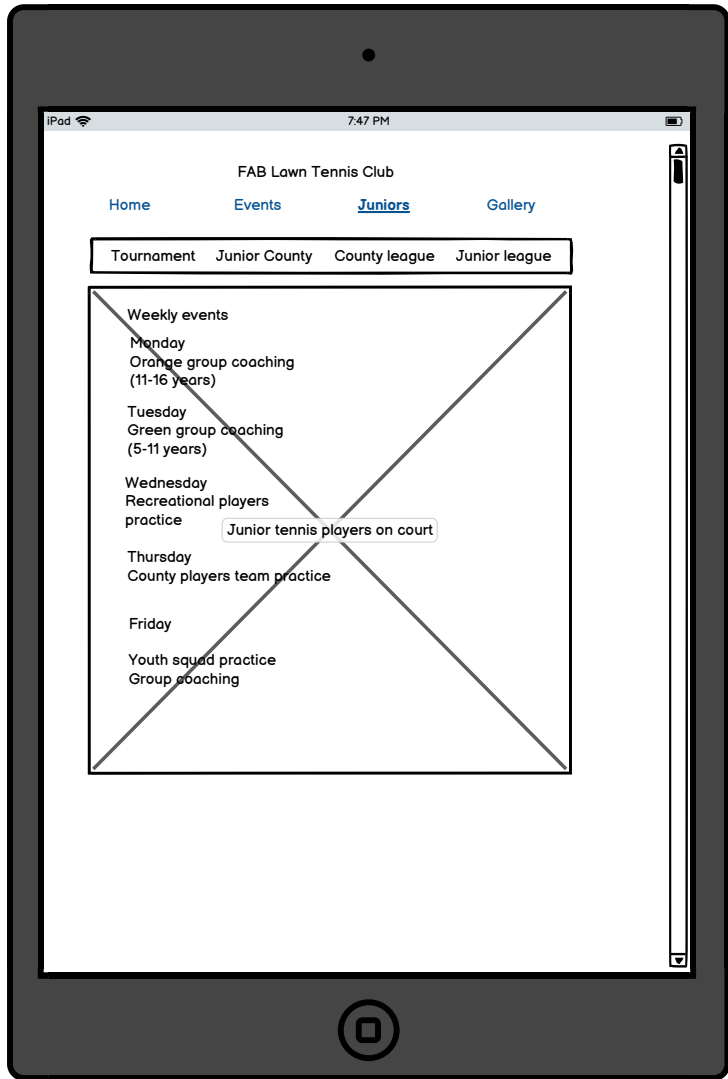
iPad

7:47 PM

FAB Lawn Tennis Club

Home Events Juniors Gallery

Tournament Junior County County league Junior league

Weekly events

Monday
Orange group coaching
(11-16 years)

Tuesday
Green group coaching
(5-11 years)

Wednesday
Recreational players
practice

Junior tennis players on court

Thursday
County players team practice

Friday

Youth squad practice
Group coaching